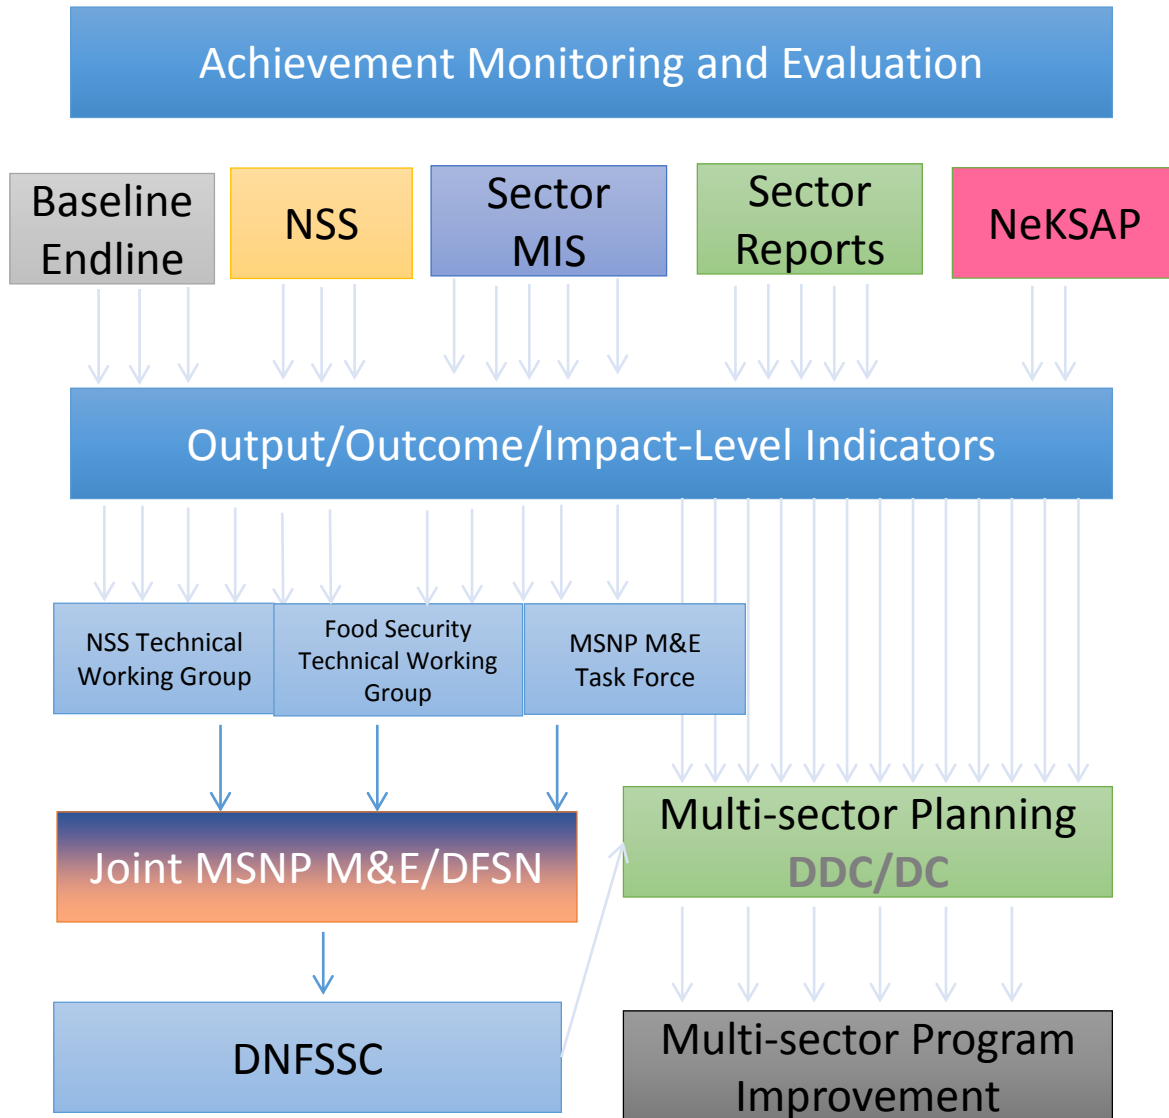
Achievement Monitoring and Evaluation

Baseline Endline

NSS

Sector MIS

Sector Reports

NeKSAP

Output/Outcome/Impact-Level Indicators

NSS Technical Working Group

Food Security Technical Working Group

MSNP M&E Task Force

Joint MSNP M&E/DFSN

Multi-sector Planning DDC/DC

DNFSSC

Multi-sector Program Improvement